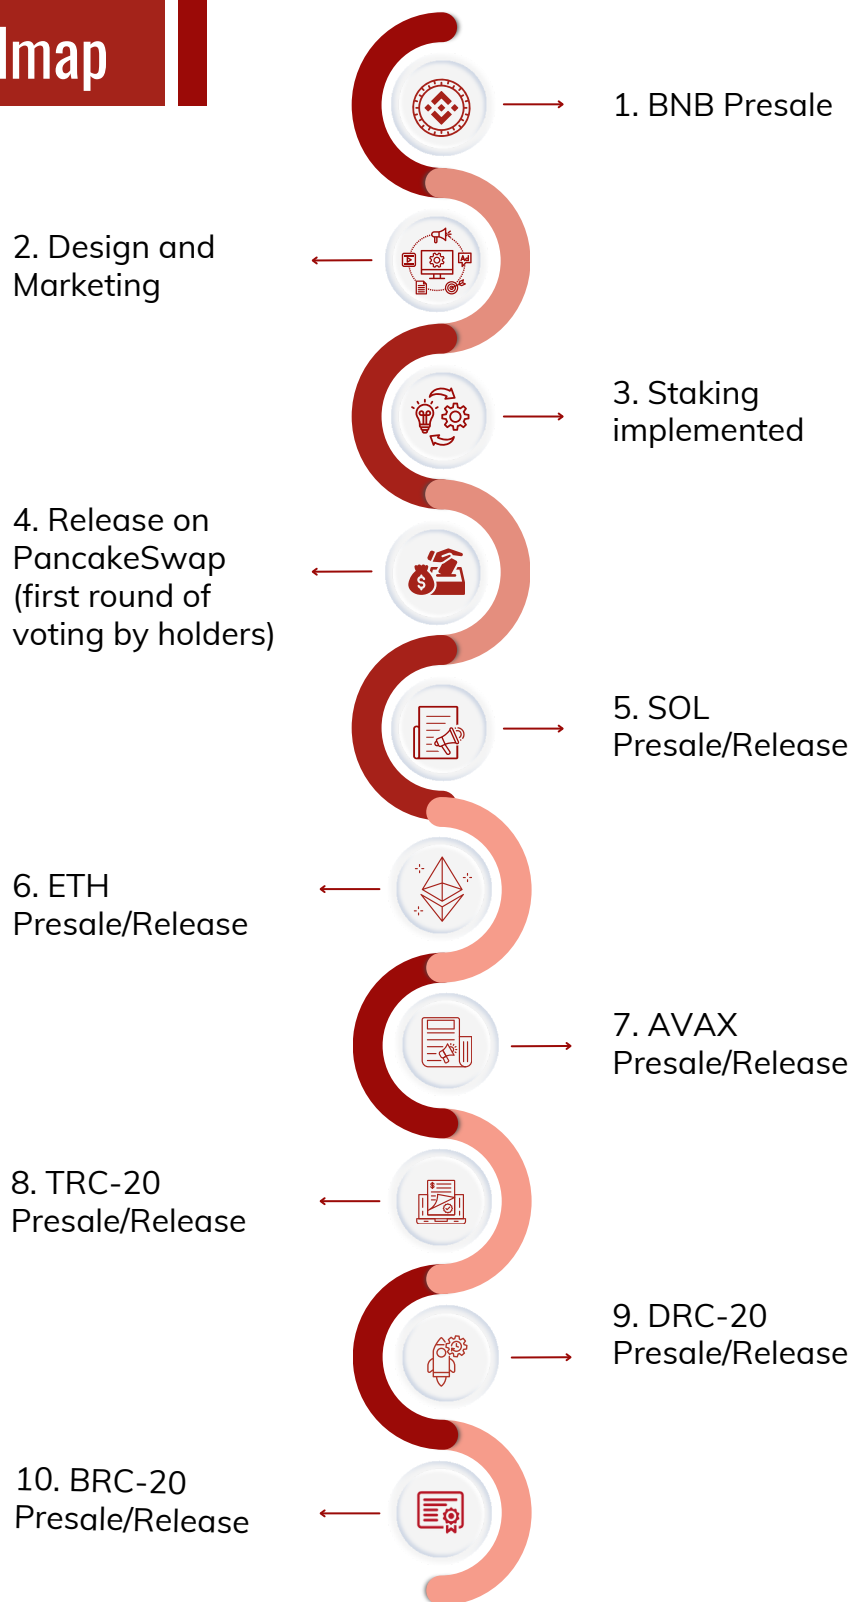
lmap

1. BNB Presale

2. Design and Marketing

3. Staking implemented

4. Release on PancakeSwap (first round of voting by holders)

5. SOL Presale/Release

6. ETH Presale/Release

7. AVAX Presale/Release

8. TRC-20 Presale/Release

9. DRC-20 Presale/Release

10. BRC-20 Presale/Release